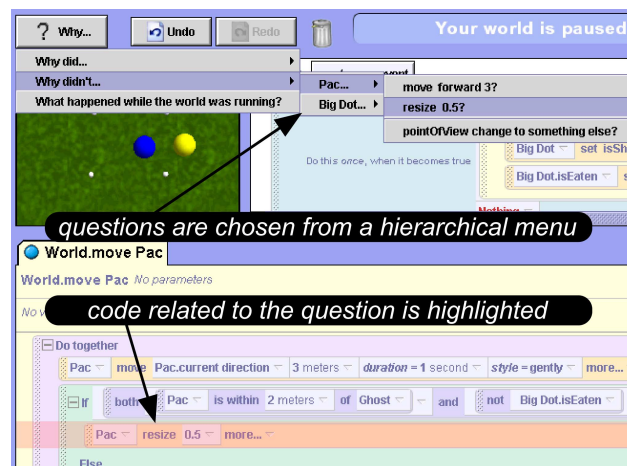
? Why... Undo Redo

Your world is paused

Why did...

Why didn't...

What happened while the world was running?

Pac...

Big Dot...

move forward 3?

resize 0.5?

pointOfView change to something else?

Do this once, when it becomes true

Big Dot set isSh

Big Dot.isEaten

Nothing

questions are chosen from a hierarchical menu

World.move Pac

World.move Pac No parameters

code related to the question is highlighted

Do together

Pac move Pac.current direction 3 meters duration = 1 second style = gently more...

If both Pac is within 2 meters of Ghost and not Big Dot.isEaten

Pac resize 0.5 more...

Else